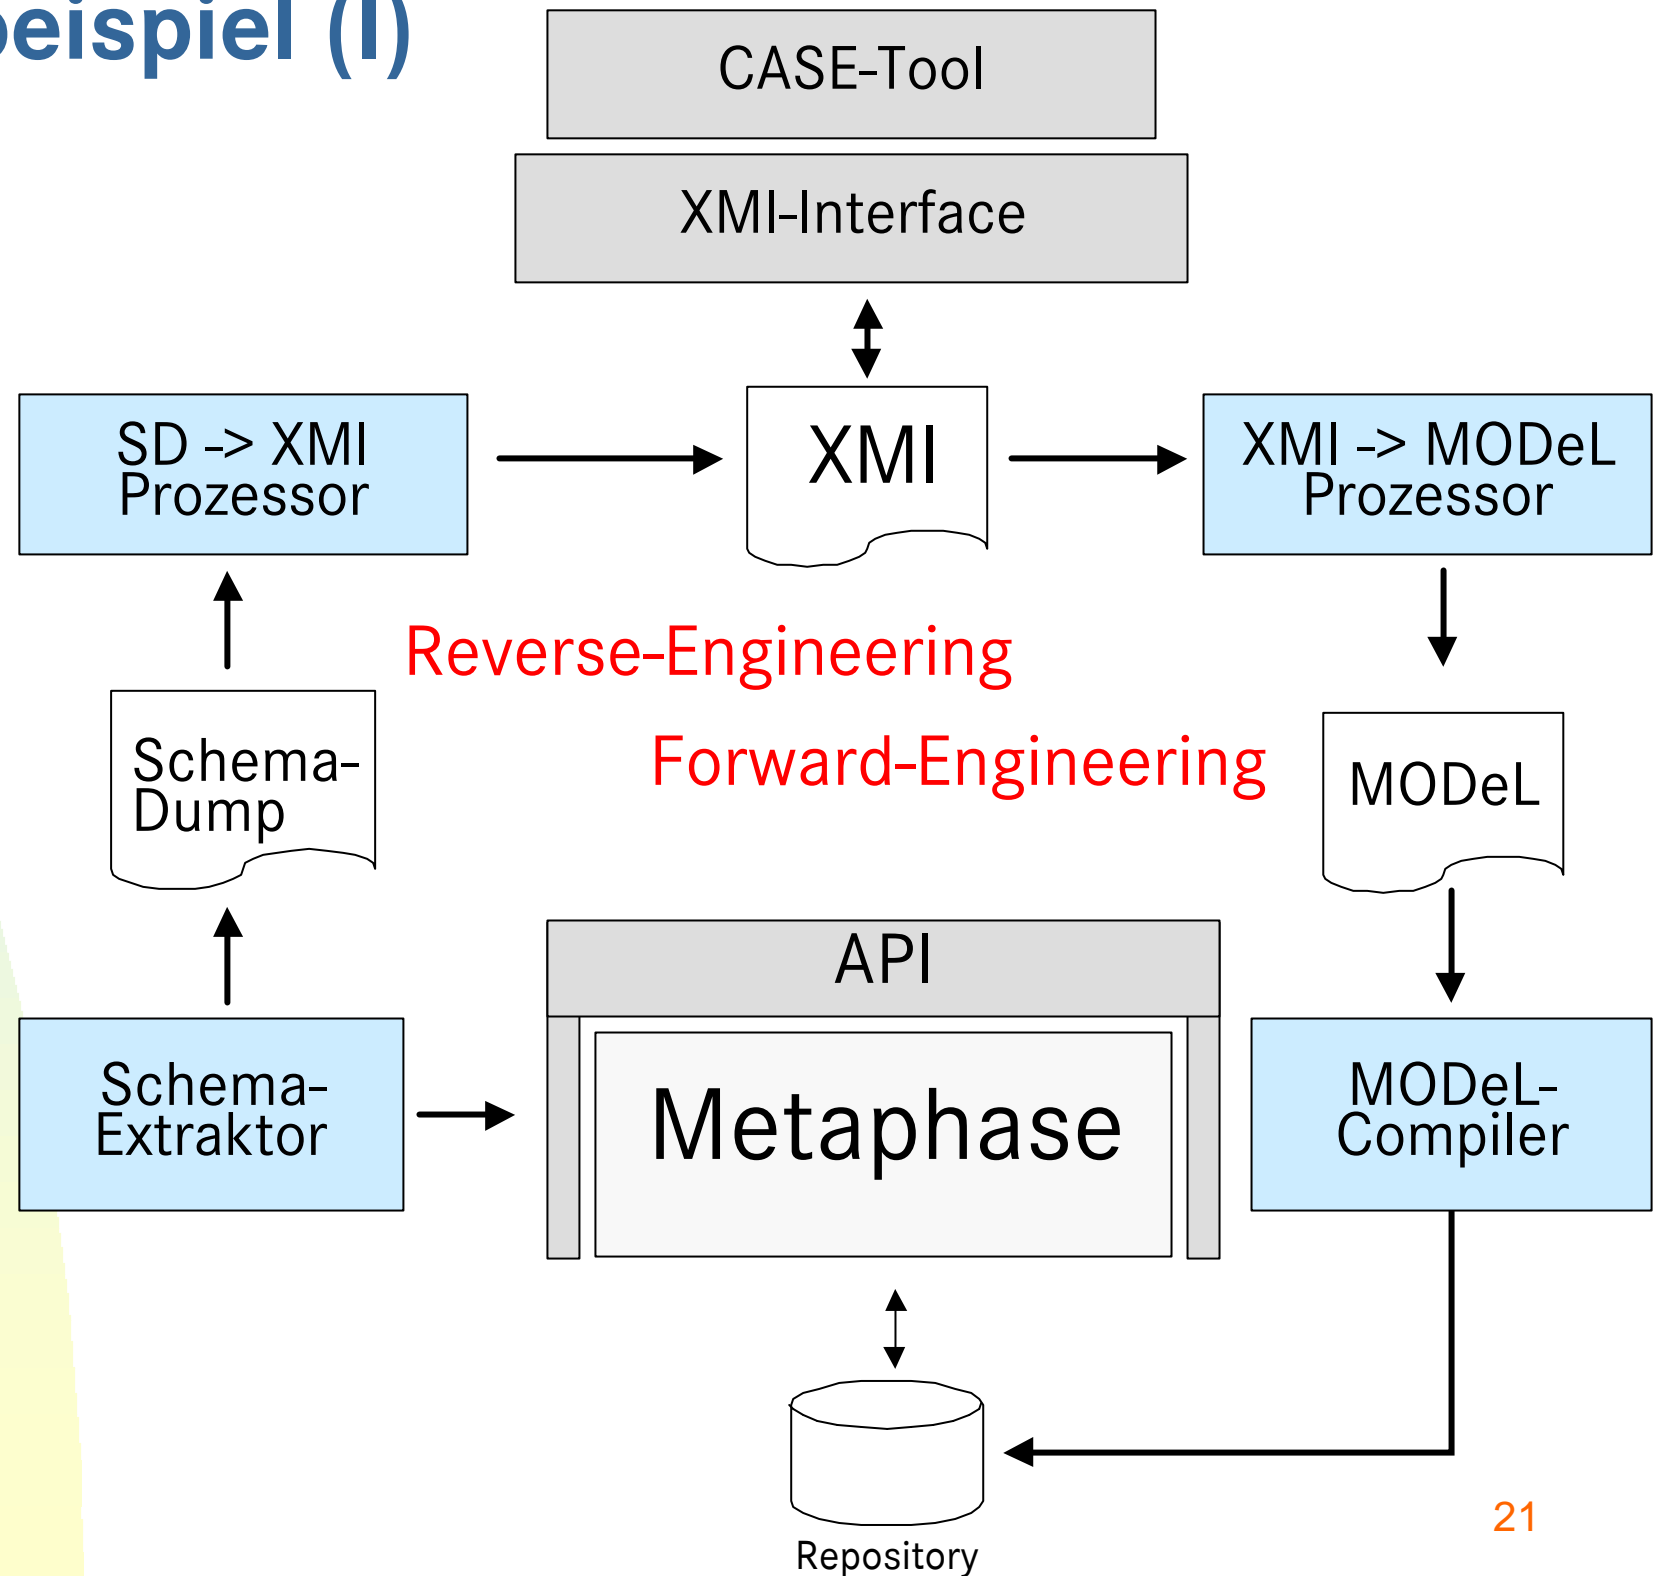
eispiel (I)

CASE-Tool

XMI-Interface

SD -> XMI Prozessor

XMI

XMI -> MODeL Prozessor

Reverse-Engineering

Forward-Engineering

Schema-Dump

MODeL

API

Schema-Extraktor

Metaphase

MODeL-Compiler

Repository

21